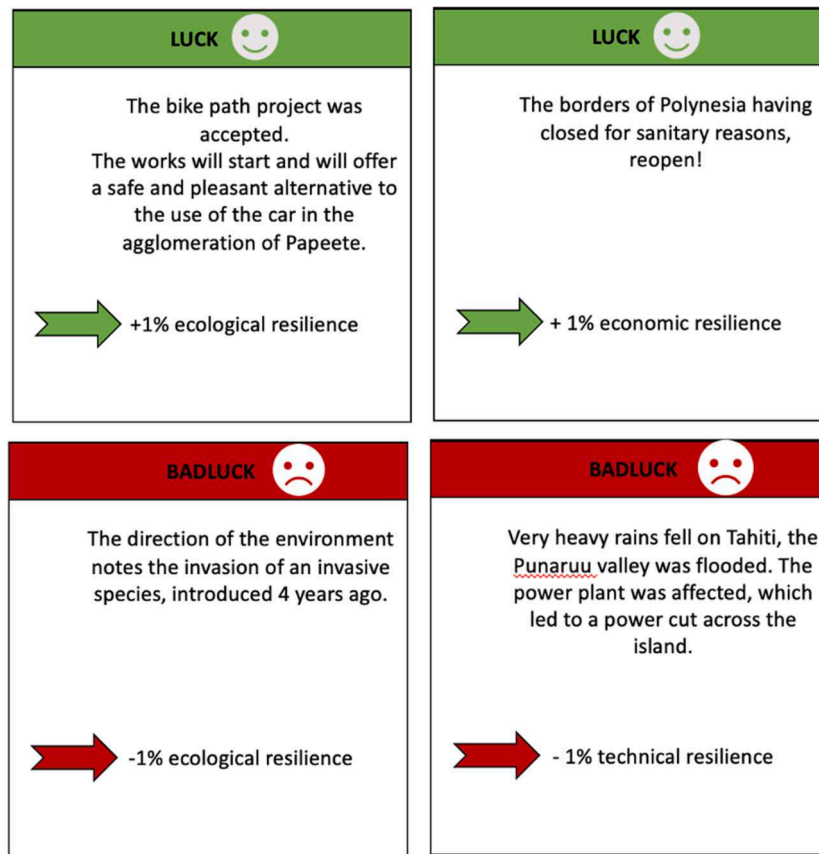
LUCK

The bike path project was accepted.
The works will start and will offer a safe and pleasant alternative to the use of the car in the agglomeration of Papeete.

+1% ecological resilience

LUCK

The borders of Polynesia having closed for sanitary reasons, reopen!

+ 1% economic resilience

BADLUCK

The direction of the environment notes the invasion of an invasive species, introduced 4 years ago.

-1% ecological resilience

BADLUCK

Very heavy rains fell on Tahiti, the Punaruu valley was flooded. The power plant was affected, which led to a power cut across the island.

- 1% technical resilience